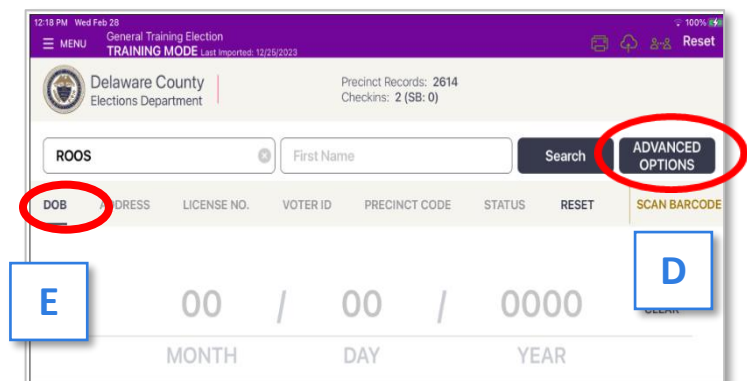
12:18 PM Wed Feb 28
100%

MENU General Training Election
TRAINING MODE Last Imported: 12/25/2023

Reset

Delaware County
Elections Department

Precinct Records: 2614
Checkins: 2 (SB: 0)

ROOS

First Name

Search

ADVANCED OPTIONS

DOB ADDRESS LICENSE NO. VOTER ID PRECINCT CODE STATUS RESET SCAN BARCODE

D

E

00 / 00 / 0000

CLEAR

MONTH DAY YEAR